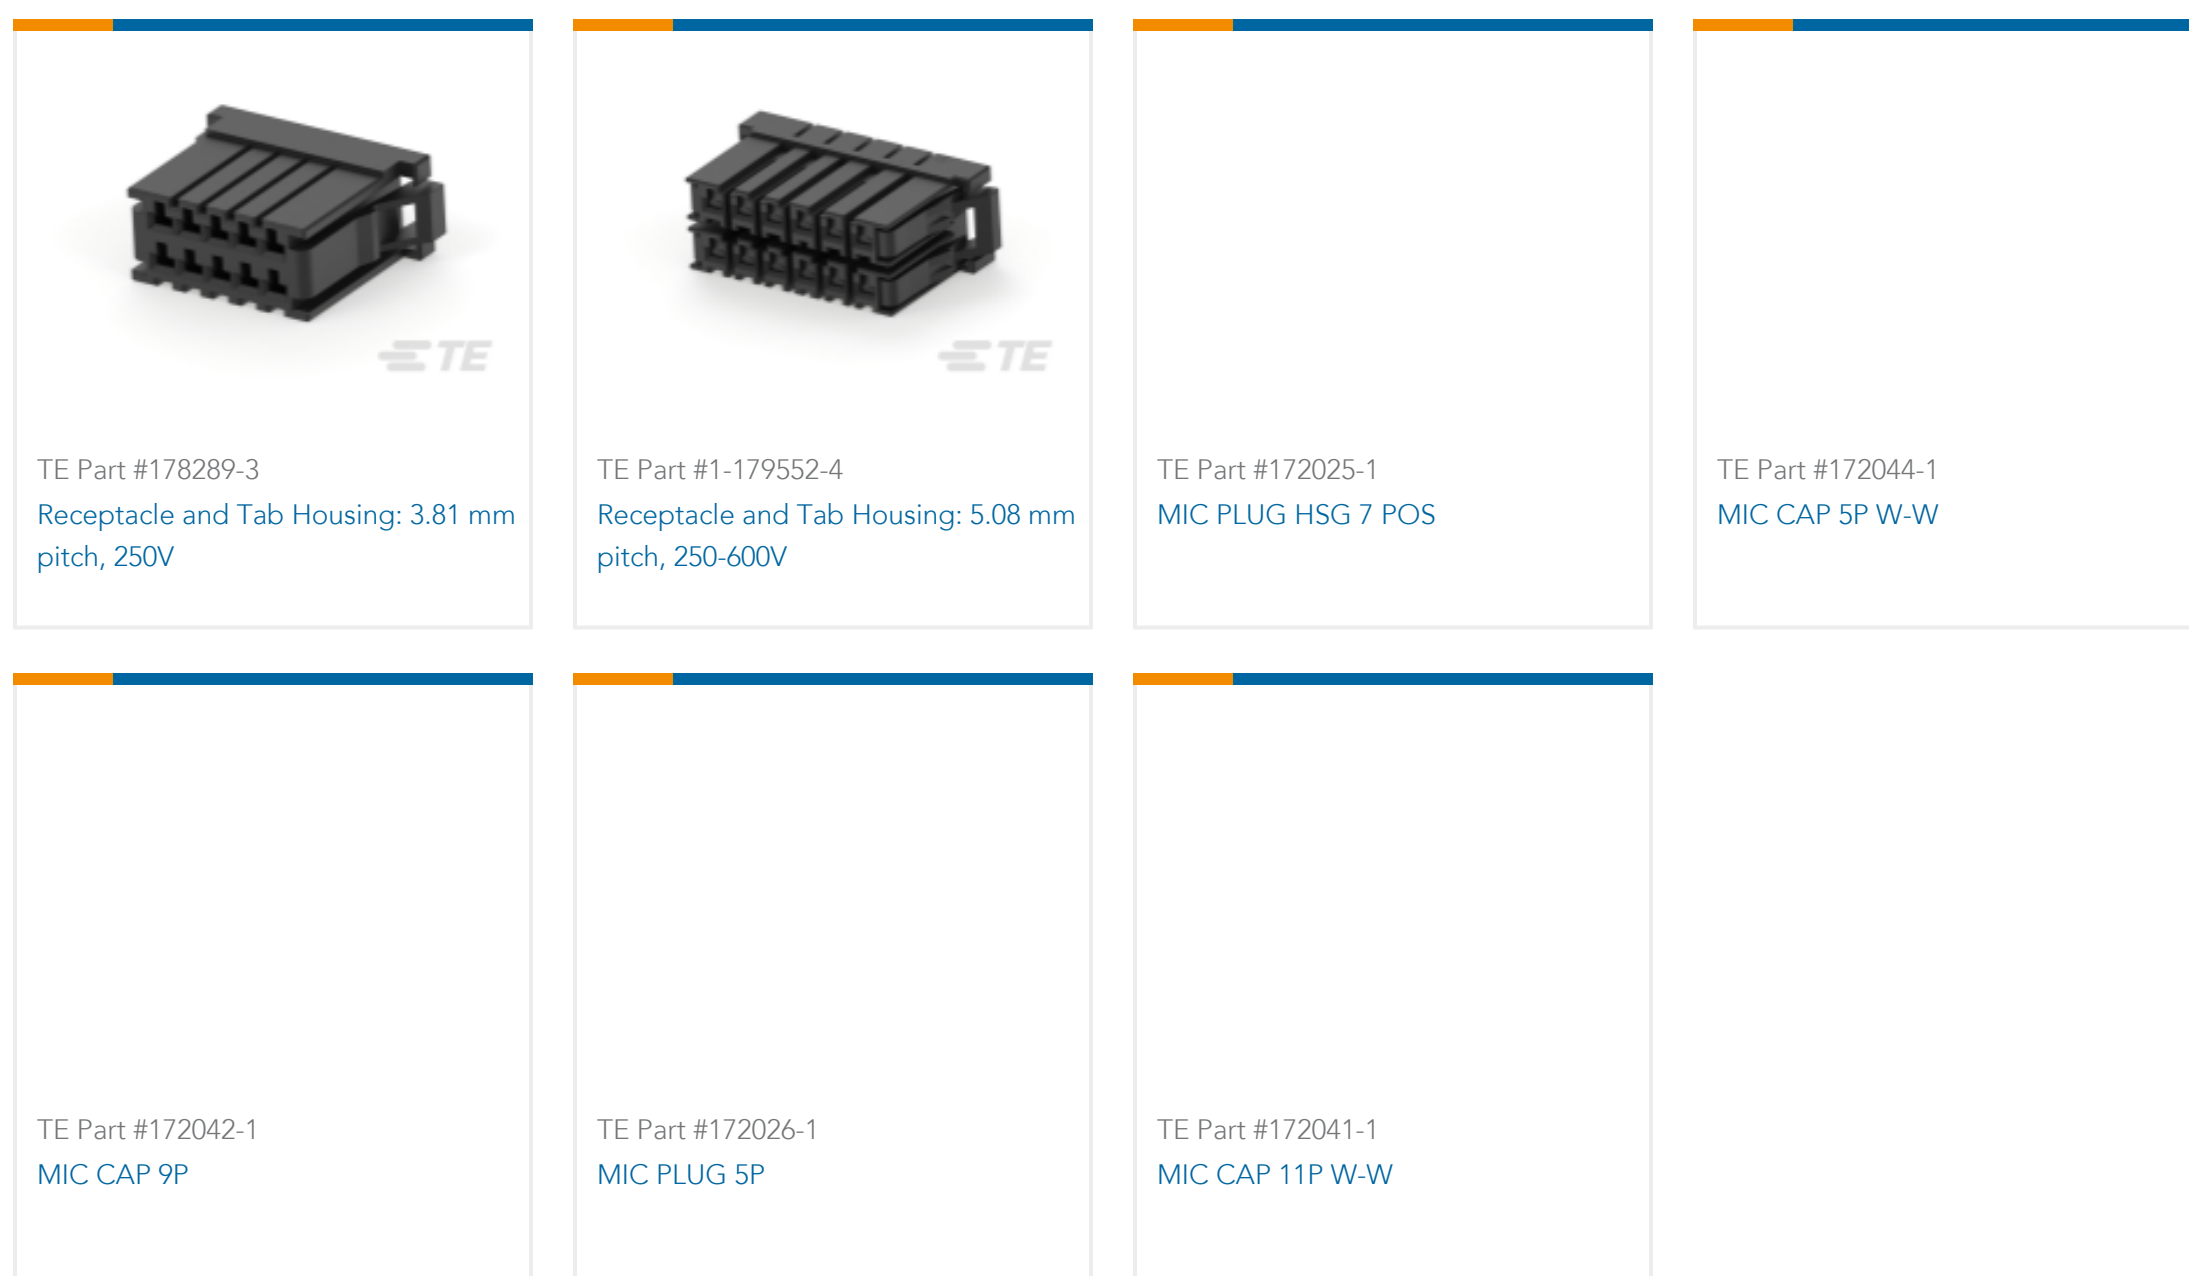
TE

TE Part #178289-3

Receptacle and Tab Housing: 3.81 mm pitch, 250V

TE

TE Part #1-179552-4

Receptacle and Tab Housing: 5.08 mm pitch, 250-600V

TE Part #172025-1

MIC PLUG HSG 7 POS

TE Part #172044-1

MIC CAP 5P W-W

TE Part #172042-1

MIC CAP 9P

TE Part #172026-1

MIC PLUG 5P

TE Part #172041-1

MIC CAP 11P W-W